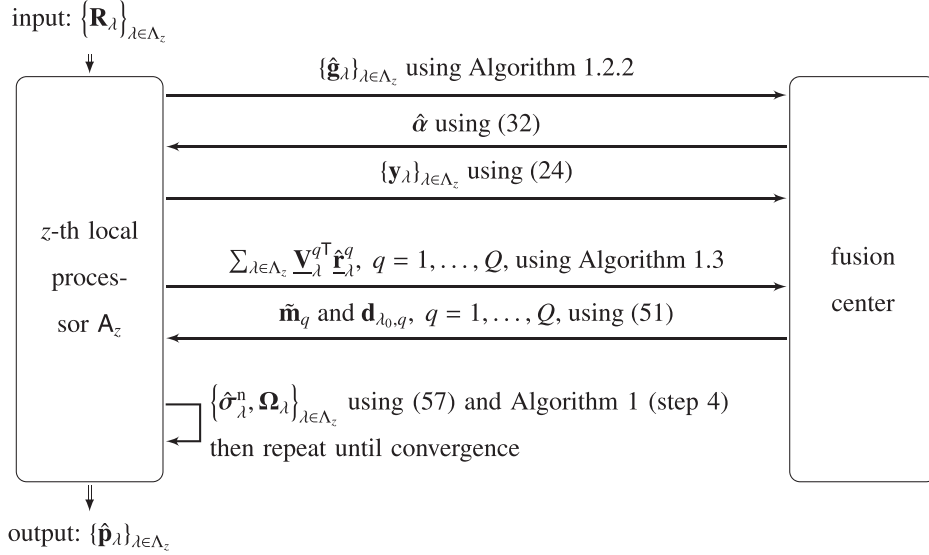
input: $\left\{\mathbf{R}_\lambda\right\}_{\lambda\in\Lambda_z}$

$\{\hat{\mathbf{g}}_\lambda\}_{\lambda\in\Lambda_z}$ using Algorithm 1.2.2

$\hat{\alpha}$ using (32)

$\{\mathbf{y}_\lambda\}_{\lambda\in\Lambda_z}$ using (24)

$z$-th local processor $\mathsf{A}_z$

$\sum_{\lambda\in\Lambda_z}\underline{\mathbf{V}}_\lambda^{q\mathsf{T}}\hat{\underline{\mathbf{r}}}_\lambda^q$, $q=1,\ldots,Q$, using Algorithm 1.3

fusion center

$\tilde{\mathbf{m}}_q$ and $\mathbf{d}_{\lambda_0,q}$, $q=1,\ldots,Q$, using (51)

$\left\{\hat{\boldsymbol{\sigma}}_\lambda^{\mathrm{n}},\boldsymbol{\Omega}_\lambda\right\}_{\lambda\in\Lambda_z}$ using (57) and Algorithm 1 (step 4)

then repeat until convergence

output: $\{\hat{\mathbf{p}}_\lambda\}_{\lambda\in\Lambda_z}$